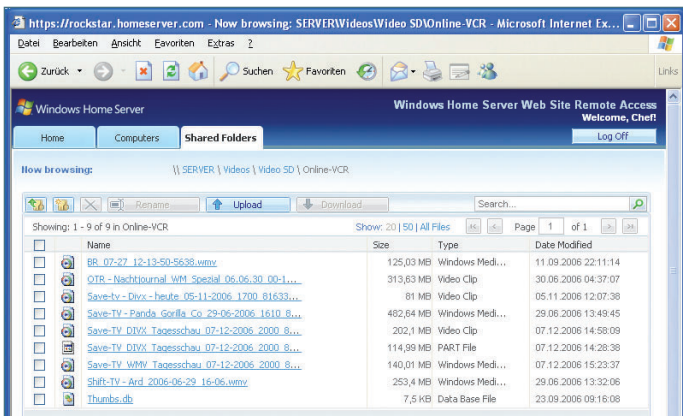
https://rockstar.homeserver.com - Now browsing: SERVER\Videos\Video SD\Online-VCR - Microsoft Internet Ex...

Datei Bearbeiten Ansicht Favoriten Extras ?

Zurück Suchen Favoriten Links

Windows Home Server

Windows Home Server Web Site Remote Access
Welcome, Chef!

Home Computers Shared Folders Log Off

Now browsing: \\ SERVER \ Videos \ Video SD \ Online-VCR

Rename Upload Download Search...

Showing: 1 - 9 of 9 in Online-VCR Show: 20 | 50 | All Files Page 1 of 1

| Name | Size | Type | Date Modified |
|---|---|---|---|
| BR_07-27_12-13-50-5638.wmv | 125,03 MB | Windows Medi... | 11.09.2006 22:11:14 |
| OTR - Nachtjournal_WM_Spezial_06.06.30_00-1... | 313,63 MB | Video Clip | 30.06.2006 04:37:07 |
| Save-tv - Divx - heute_05-11-2006_1700_81633... | 81 MB | Video Clip | 05.11.2006 12:07:38 |
| Save-TV - Panda_Gorilla_Co_29-06-2006_1610_8... | 482,64 MB | Windows Medi... | 29.06.2006 13:49:45 |
| Save-TV_DIVX_Tagesschau_07-12-2006_2000_8... | 202,1 MB | Video Clip | 07.12.2006 14:58:09 |
| Save-TV_DIVX_Tagesschau_07-12-2006_2000_8... | 114,99 MB | PART File | 07.12.2006 14:28:38 |
| Save-TV_WMV_Tagesschau_07-12-2006_2000_8... | 140,01 MB | Windows Medi... | 07.12.2006 15:23:37 |
| Shift-TV - Ard_2006-06-29_16-06.wmv | 253,4 MB | Windows Medi... | 29.06.2006 13:32:06 |
| Thumbs.db | 7,5 KB | Data Base File | 23.09.2006 09:16:08 |